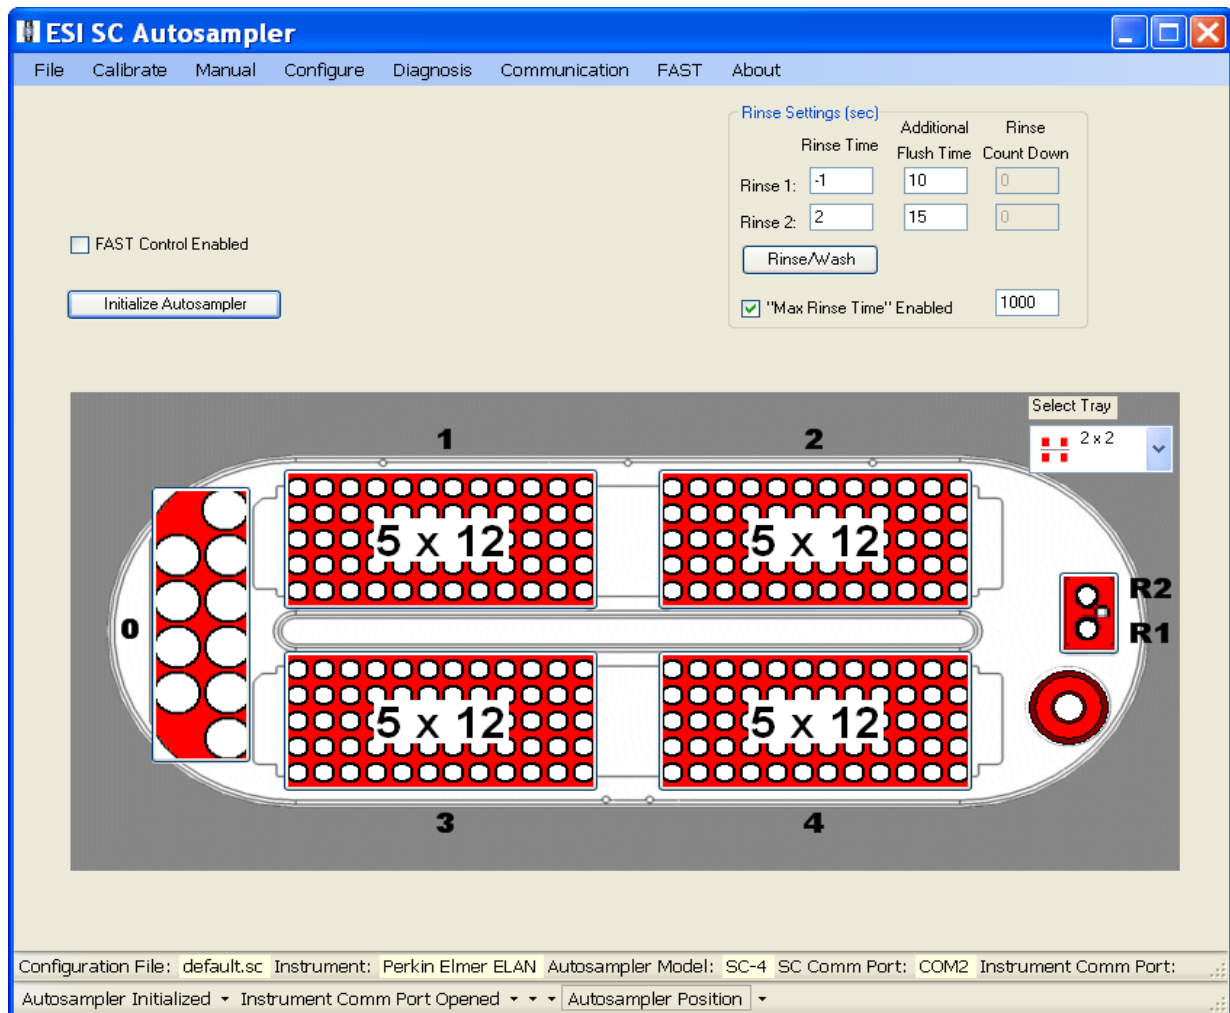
ESI SC Autosampler

File Calibrate Manual Configure Diagnosis Communication FAST About

Rinse Settings (sec)

| | Rinse Time | Additional Flush Time | Rinse Count Down |
|---|---|---|---|
| Rinse 1: | -1 | 10 | 0 |
| Rinse 2: | 2 | 15 | 0 |

Rinse/Wash

"Max Rinse Time" Enabled 1000

FAST Control Enabled

Initialize Autosampler

Select Tray
2 x 2

1 2

5 x 12 5 x 12

0

R2
R1

5 x 12 5 x 12

3 4

Configuration File: default.sc Instrument: Perkin Elmer ELAN Autosampler Model: SC-4 SC Comm Port: COM2 Instrument Comm Port:

Autosampler Initialized Instrument Comm Port Opened Autosampler Position